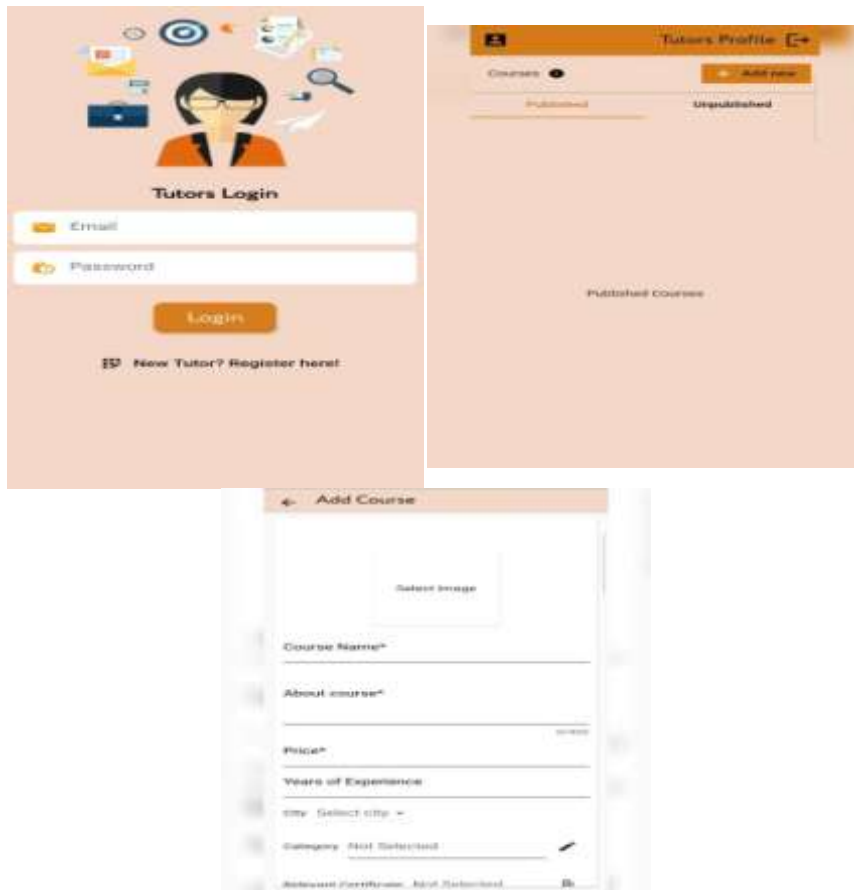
Tutors Login

Email

Password

Login

New Tutor? Register here!

Tutors Profile

Courses

Add new

Published

Unpublished

Published Courses

Add Course

Select Image

Course Name*

About course*

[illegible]

Price*

Years of Experience

City Select city

Category Not Selected

Relevant Certificate Not Selected